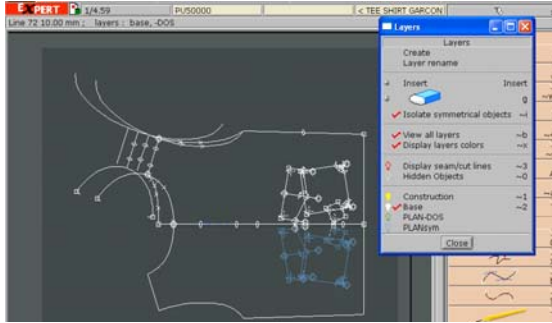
EXPERT 1/4.59 PU50000 < TEE SHIRT GARCON

Line 72 10.00 mm ; layers : base, -DOS

Layers

Layers
Create
Layer rename

Insert Insert
g
Isolate symmetrical objects ~i

View all layers ~b
Display layers colors ~x

Display seam/cut lines ~3
Hidden Objects ~0

Construction ~1
Base ~2
PLAN-DOS
PLANsym

Close